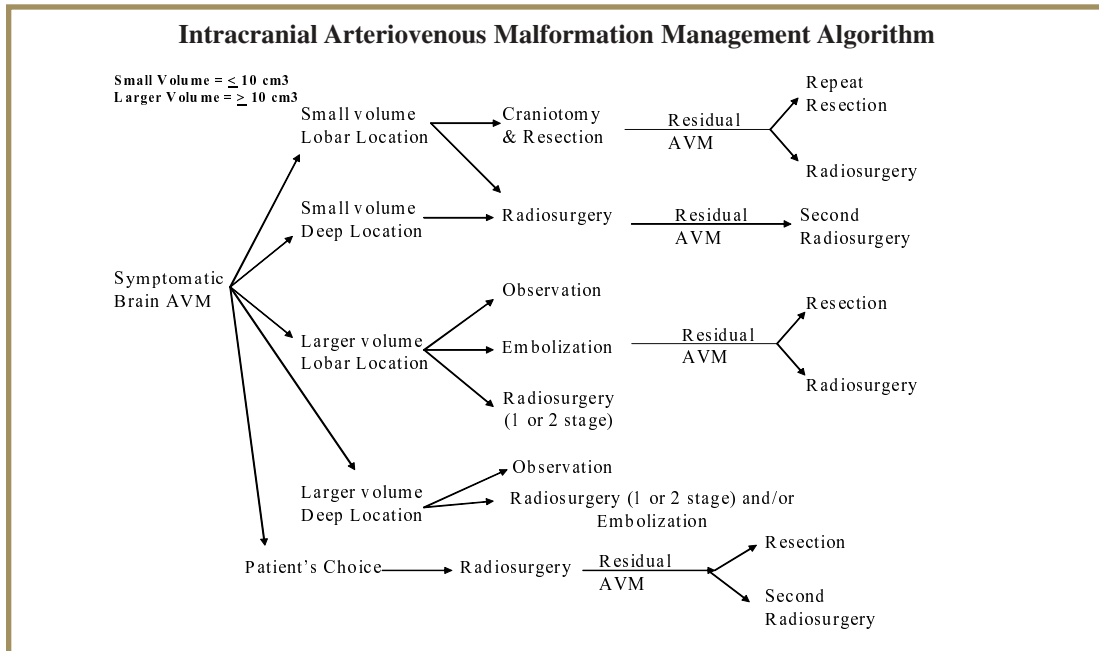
Intracranial Arteriovenous Malformation Management Algorithm

Small Volume = $\leq$ 10 cm3
Larger Volume = $\geq$ 10 cm3

Symptomatic Brain AVM

Small volume Lobar Location

Craniotomy & Resection

Residual AVM

Repeat Resection

Radiosurgery

Radiosurgery

Small volume Deep Location

Radiosurgery

Residual AVM

Second Radiosurgery

Larger volume Lobar Location

Observation

Embolization

Residual AVM

Resection

Radiosurgery

Radiosurgery (1 or 2 stage)

Larger volume Deep Location

Observation

Radiosurgery (1 or 2 stage) and/or Embolization

Patient's Choice

Radiosurgery

Residual AVM

Resection

Second Radiosurgery